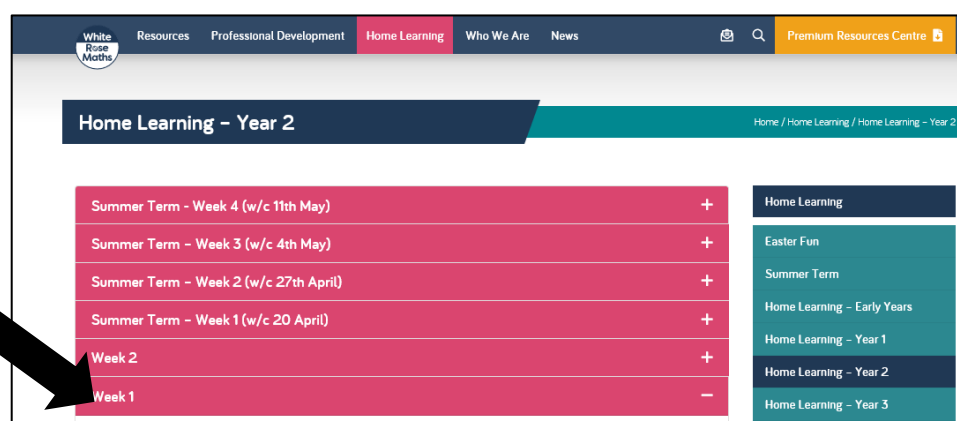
White Rose Maths

Resources Professional Development Home Learning Who We Are News

Premium Resources Centre

Home Learning – Year 2

Home / Home Learning / Home Learning – Year 2

Summer Term - Week 4 (w/c 11th May) +

Summer Term - Week 3 (w/c 4th May) +

Summer Term - Week 2 (w/c 27th April) +

Summer Term - Week 1 (w/c 20 April) +

Week 2 +

Week 1 −

Home Learning

Easter Fun

Summer Term

Home Learning – Early Years

Home Learning – Year 1

Home Learning – Year 2

Home Learning – Year 3